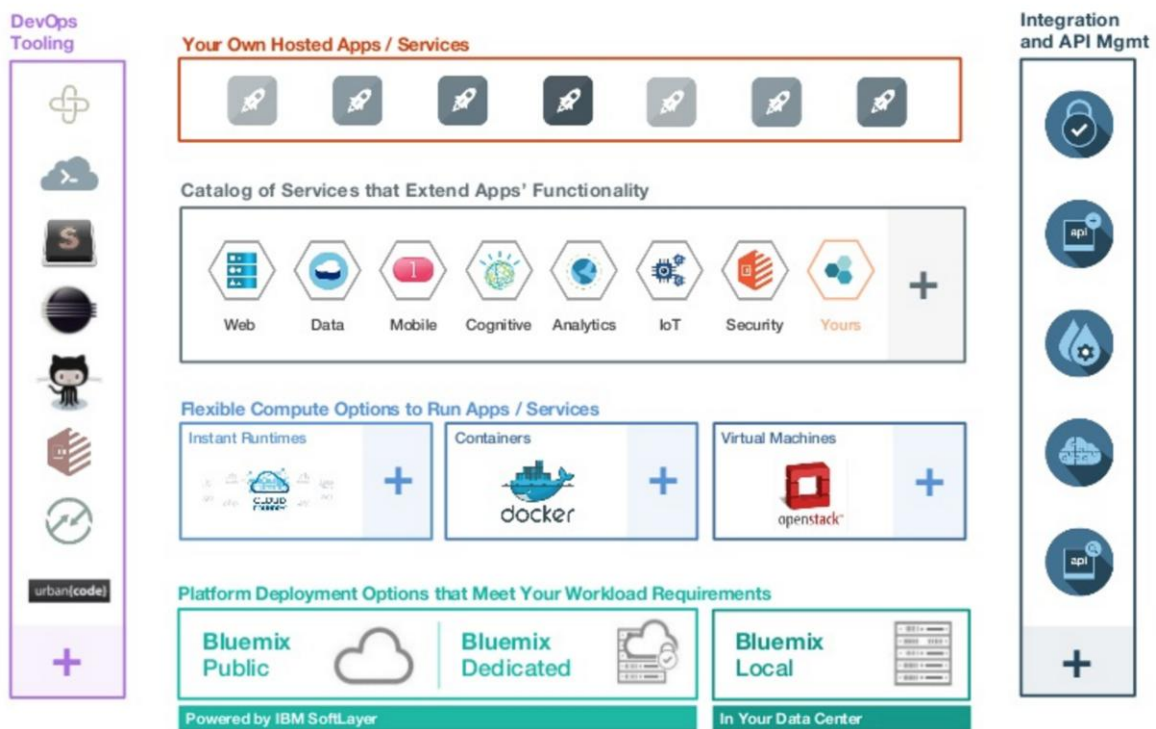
DevOps Tooling

urban{code}

+

Your Own Hosted Apps / Services

Catalog of Services that Extend Apps' Functionality

Web

Data

Mobile

Cognitive

Analytics

IoT

Security

Yours

+

Flexible Compute Options to Run Apps / Services

Instant Runtimes

+

Containers

docker

+

Virtual Machines

openstack

+

Platform Deployment Options that Meet Your Workload Requirements

Bluemix Public

Bluemix Dedicated

Bluemix Local

Powered by IBM SoftLayer

In Your Data Center

Integration and API Mgmt

api

api

+